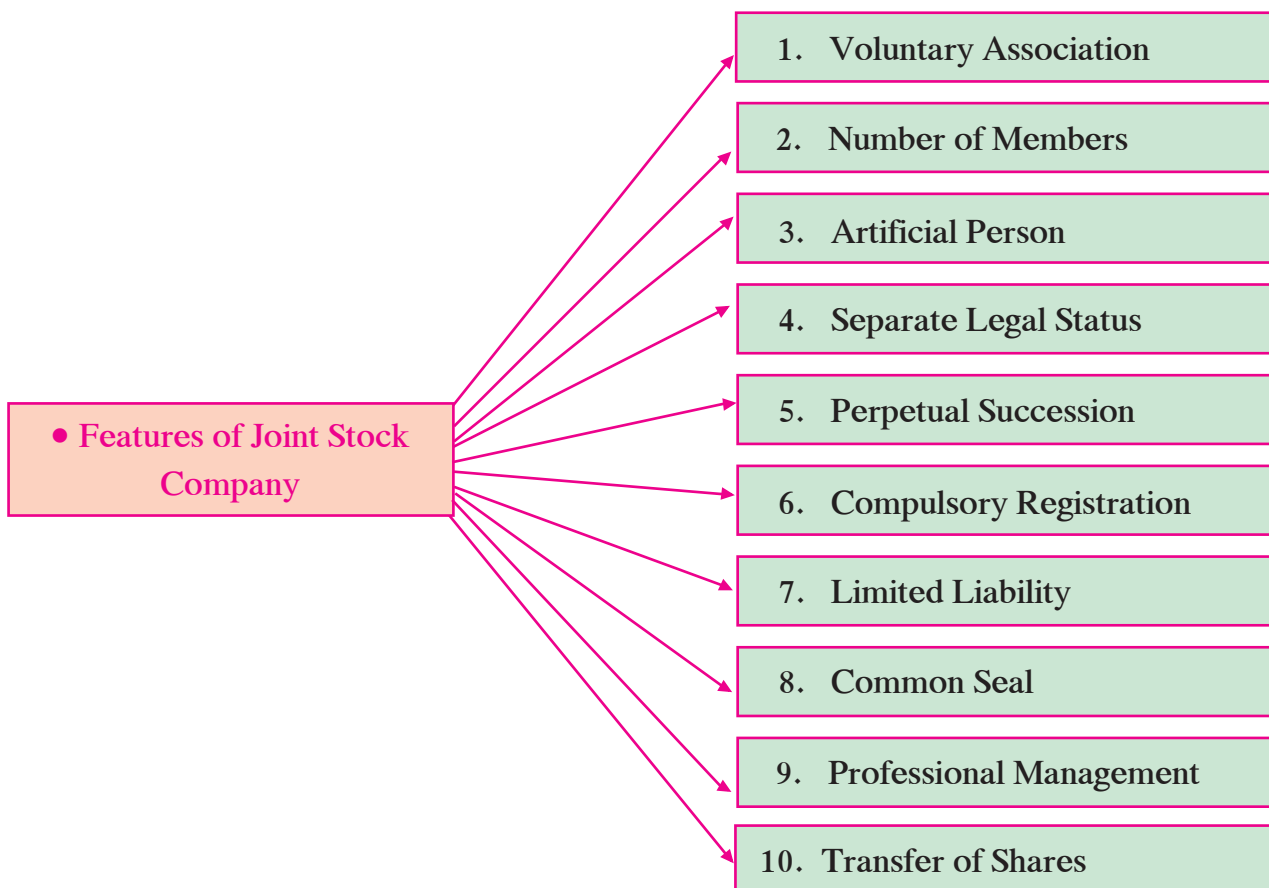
• Features of Joint Stock Company

1. Voluntary Association

2. Number of Members

3. Artificial Person

4. Separate Legal Status

5. Perpetual Succession

6. Compulsory Registration

7. Limited Liability

8. Common Seal

9. Professional Management

10. Transfer of Shares